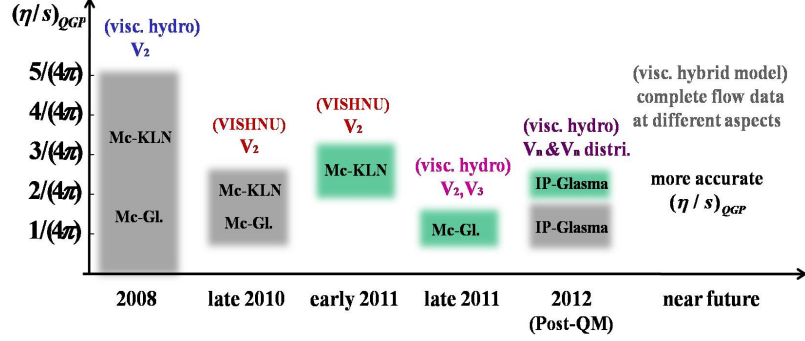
$(\eta/s)_{QGP}$

$5/(4\pi)$
$4/(4\pi)$
$3/(4\pi)$
$2/(4\pi)$
$1/(4\pi)$

(visc. hydro)
$V_2$

Mc-KLN

Mc-Gl.

2008

(VISHNU)
$V_2$

Mc-KLN

Mc-Gl.

late 2010

(VISHNU)
$V_2$

Mc-KLN

early 2011

(visc. hydro)
$V_2, V_3$

Mc-Gl.

late 2011

(visc. hydro)
$V_n$ &$V_n$ distri.

IP-Glasma

IP-Glasma

2012
(Post-QM)

(visc. hybrid model)
complete flow data
at different aspects

more accurate
$(\eta / s)_{QGP}$

near future